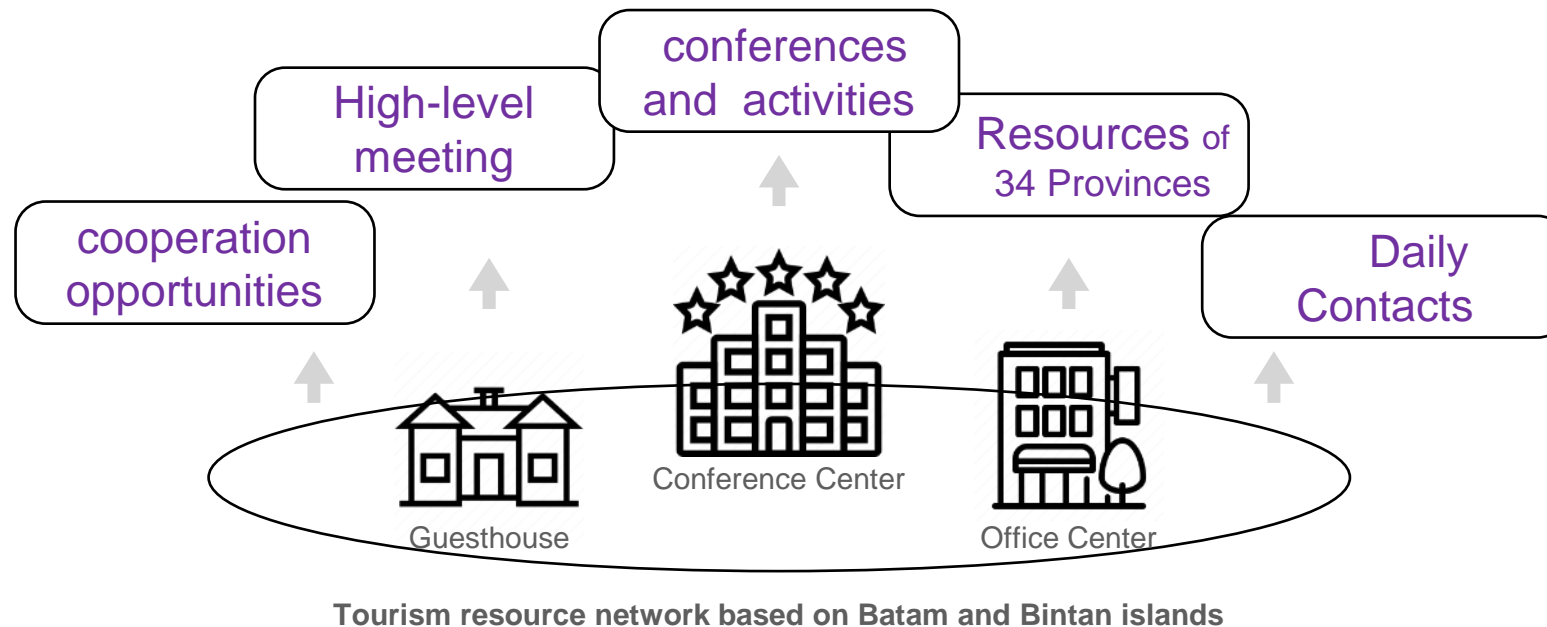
cooperation opportunities

High-level meeting

conferences and activities

Resources of 34 Provinces

Daily Contacts

Guesthouse

Conference Center

Office Center

Tourism resource network based on Batam and Bintan islands